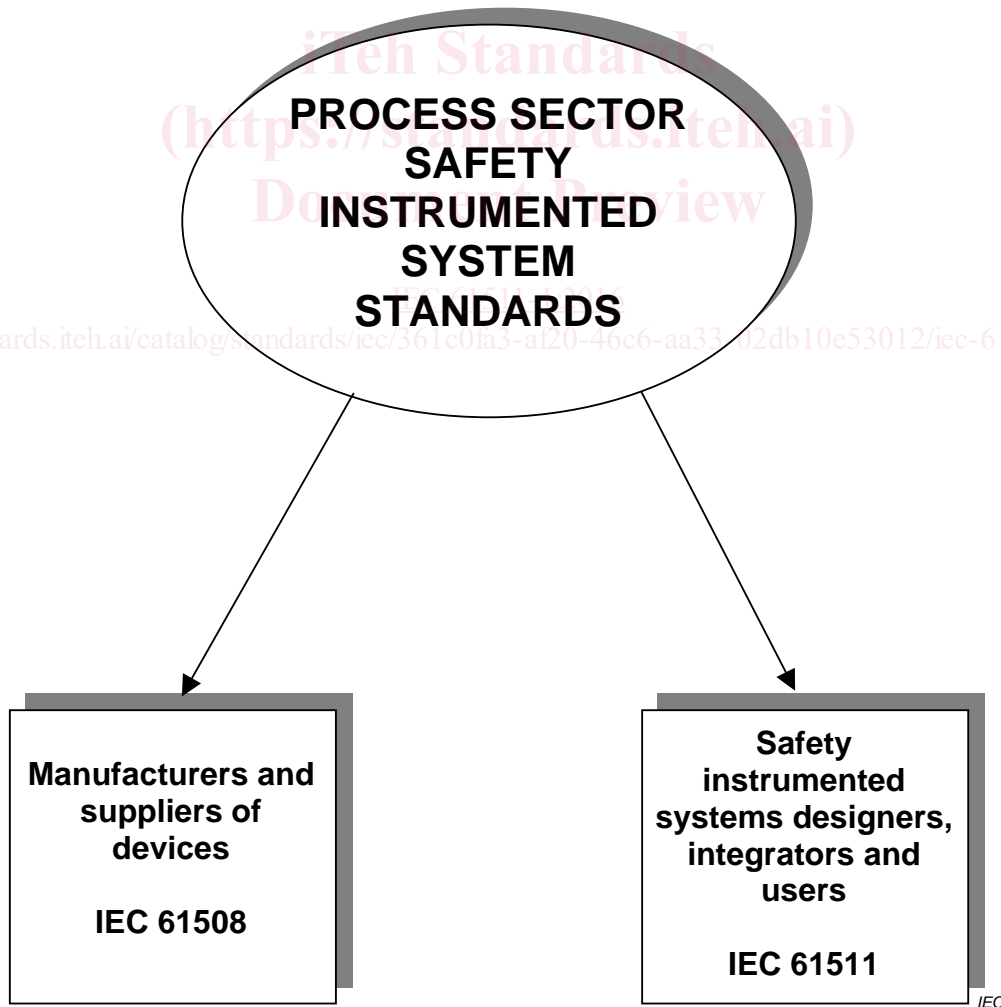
iTeh Standards
(https://standards.iteh.ai)
Document Preview

PROCESS SECTOR SAFETY INSTRUMENTED SYSTEM STANDARDS

IEC 61511-1:2016

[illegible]ards.iteh.ai/catalog/standards/iec/361c0fa5-af20-46c6-aa33-02db10e53012/iec-6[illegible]

Manufacturers and suppliers of devices

IEC 61508

Safety instrumented systems designers, integrators and users

IEC 61511

IEC